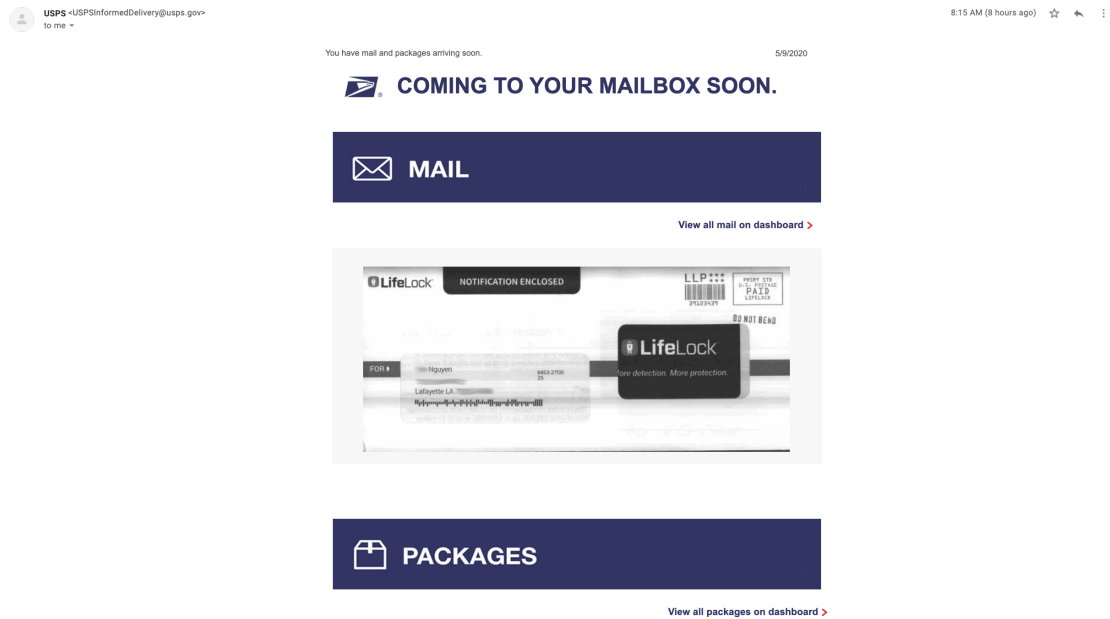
USPS <USPSInformedDelivery@usps.gov>
to me

8:15 AM (8 hours ago)

You have mail and packages arriving soon.

5/9/2020

COMING TO YOUR MAILBOX SOON.

MAIL

View all mail on dashboard >

LifeLock

NOTIFICATION ENCLOSED

LLP

PRSRT STD
U.S. POSTAGE
PAID
LIFELOCK

DO NOT BEND

FOR

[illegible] Nguyen
8453-2705
25
Lafayette LA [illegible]

LifeLock
ore detection. More protection.

PACKAGES

View all packages on dashboard >